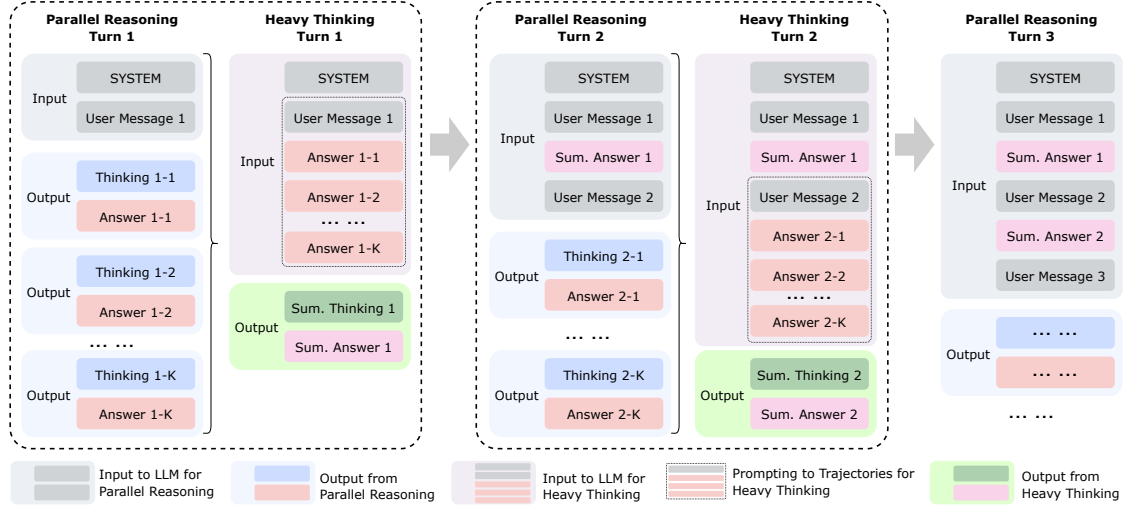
Parallel Reasoning Turn 1

Input
SYSTEM
User Message 1

Output
Thinking 1-1
Answer 1-1

Output
Thinking 1-2
Answer 1-2

… …

Output
Thinking 1-K
Answer 1-K

Heavy Thinking Turn 1

Input
SYSTEM
User Message 1
Answer 1-1
Answer 1-2
… …
Answer 1-K

Output
Sum. Thinking 1
Sum. Answer 1

Parallel Reasoning Turn 2

Input
SYSTEM
User Message 1
Sum. Answer 1
User Message 2

Output
Thinking 2-1
Answer 2-1

… …

Output
Thinking 2-K
Answer 2-K

Heavy Thinking Turn 2

Input
SYSTEM
User Message 1
Sum. Answer 1
User Message 2
Answer 2-1
Answer 2-2
… …
Answer 2-K

Output
Sum. Thinking 2
Sum. Answer 2

Parallel Reasoning Turn 3

Input
SYSTEM
User Message 1
Sum. Answer 1
User Message 2
Sum. Answer 2
User Message 3

Output
… …
… …

… …

Input to LLM for Parallel Reasoning
Output from Parallel Reasoning
Input to LLM for Heavy Thinking
Prompting to Trajectories for Heavy Thinking
Output from Heavy Thinking